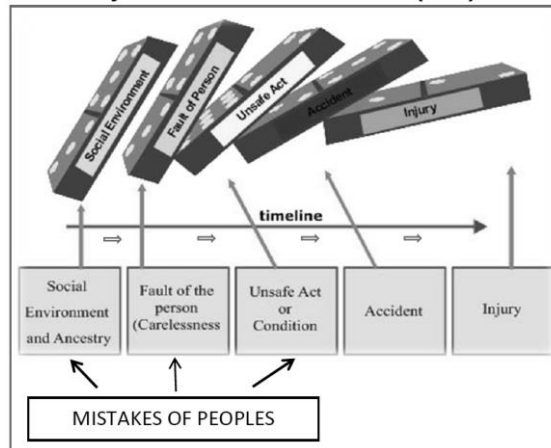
Social Environment
Fault of Person
Unsafe Act
Accident
Injury

timeline

Social Environment and Ancestry

Fault of the person (Carelessness

Unsafe Act or Condition

Accident

Injury

MISTAKES OF PEOPLES